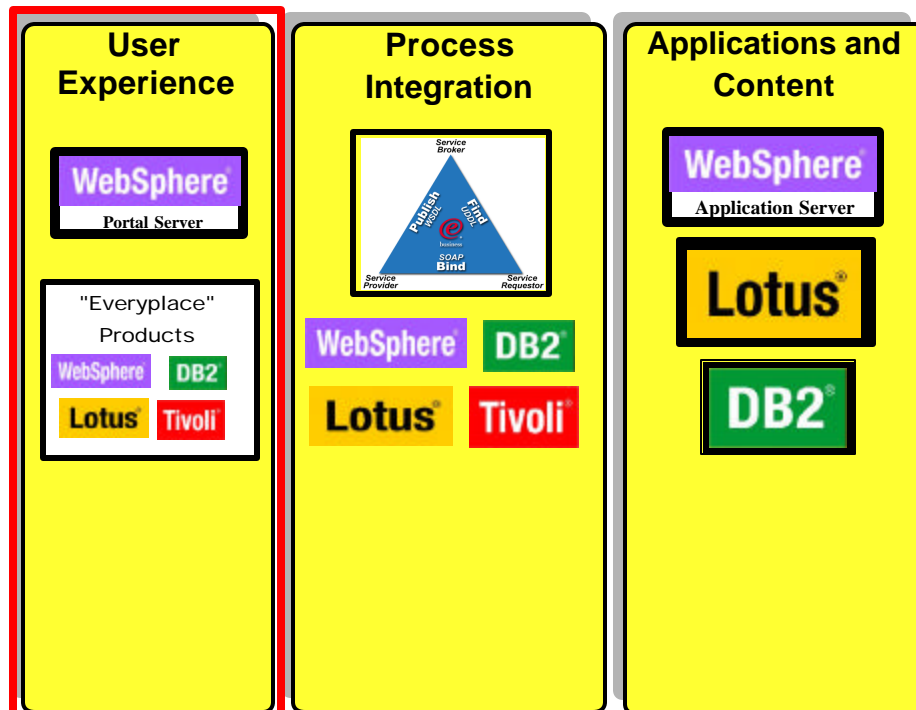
User Experience

WebSphere®
Portal Server

"Everyplace" Products

WebSphere® DB2® Lotus® Tivoli®

Process Integration

Service Broker
Publish WSDL
Find UDDI
e business
SOAP Bind
Service Provider
Service Requestor

WebSphere® DB2® Lotus® Tivoli®

Applications and Content

WebSphere®
Application Server

Lotus®

DB2®